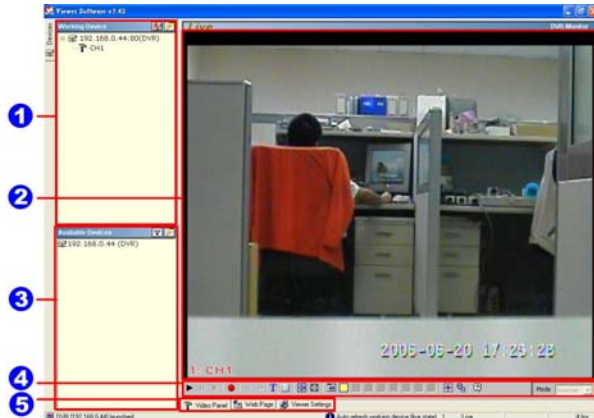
Viewer Software v1.42

Working Device

192.168.0.44:80(DVR)

CH1

Live

DVR Monitor

Available Devices

192.168.0.44 (DVR)

Device

1

2

3

4

5

1: CH1

2005-06-20 17:25:28

Mode

Video Panel

Web Page

Viewer Settings

DVR (192.168.0.44) launched

Auto refresh working device (live state)

Live